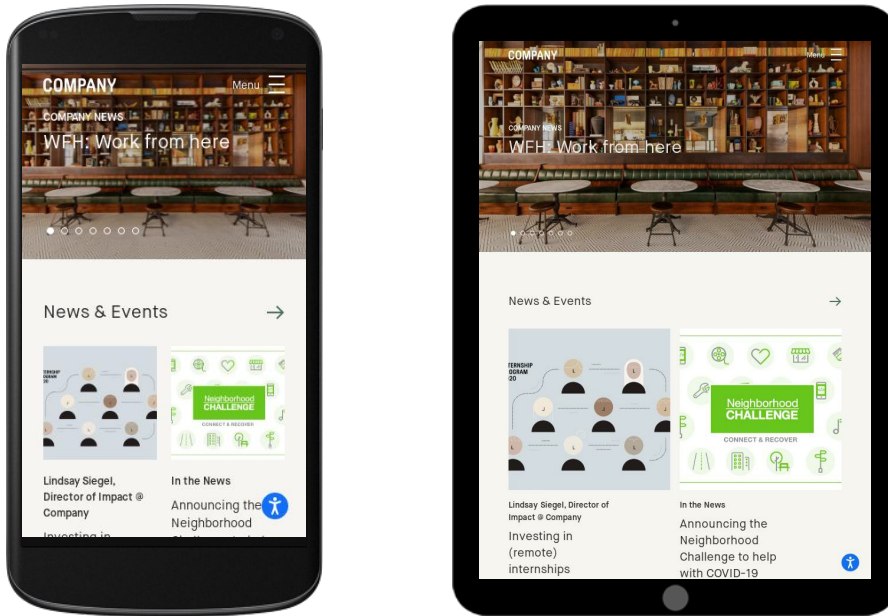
COMPANY

Menu

COMPANY NEWS

WFH: Work from here

News & Events

TERNSHIP
OGRAM
20

Neighborhood
CHALLENGE

CONNECT & RECOVER

Lindsay Siegel, Director of Impact @ Company

Investing in

In the News

Announcing the Neighborhood

COMPANY

Menu

COMPANY NEWS

WFH: Work from here

News & Events

TERNSHIP
OGRAM
20

Neighborhood
CHALLENGE

CONNECT & RECOVER

Lindsay Siegel, Director of Impact @ Company

Investing in (remote) internships

In the News

Announcing the Neighborhood Challenge to help with COVID-19